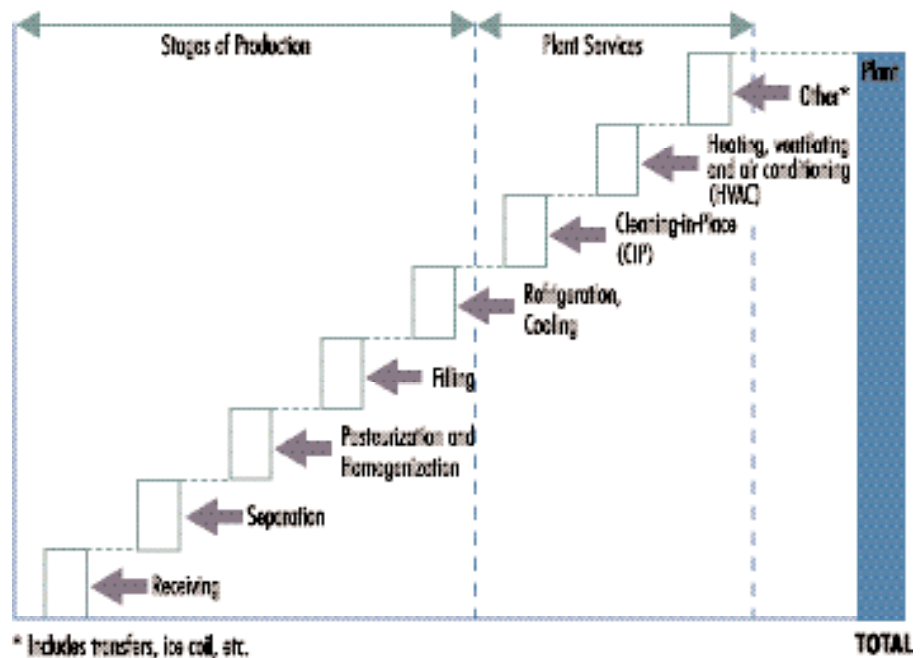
Stages of Production

Plant Services

Plant

Other*

Heating, ventilating and air conditioning (HVAC)

Cleaning-in-Place (CIP)

Refrigeration, Cooling

Filling

Pasteurization and Homogenization

Separation

Receiving

* Includes transfers, ice coil, etc.

TOTAL